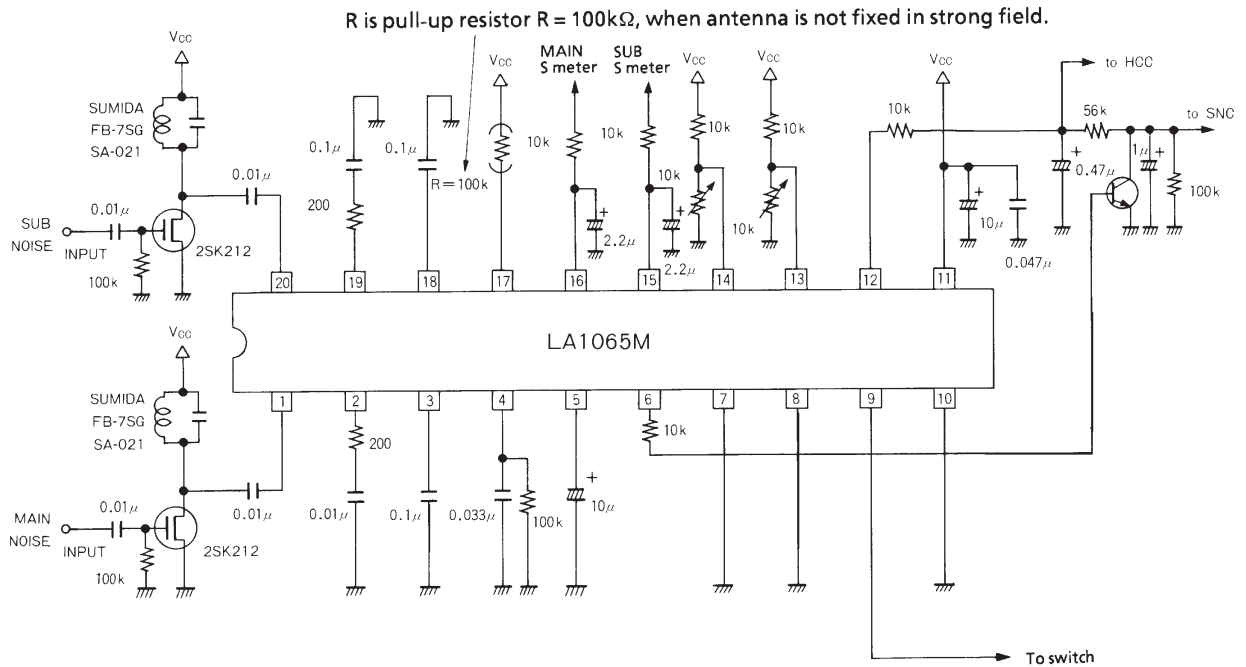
R is pull-up resistor R = 100kΩ, when antenna is not fixed in strong field.

$V_{CC}$
SUMIDA
FB-7SG
SA-021
0.01$\mu$
SUB NOISE INPUT
0.01$\mu$
100k
2SK212

0.1$\mu$
200
0.1$\mu$
R=100k
$V_{CC}$
10k
MAIN S meter
10k
2.2$\mu$
SUB S meter
10k
10k
2.2$\mu$
$V_{CC}$
10k
$V_{CC}$
10k
10k
10k
$V_{CC}$
10$\mu$
0.047$\mu$
to HCC
56k
to SNC
0.47$\mu$
1$\mu$
100k

20
19
18
17
16
15
14
13
12
11

LA1065M

1
2
3
4
5
6
7
8
9
10

$V_{CC}$
SUMIDA
FB-7SG
SA-021
0.01$\mu$
MAIN NOISE INPUT
0.01$\mu$
100k
2SK212
200
0.01$\mu$
0.1$\mu$
0.033$\mu$
100k
10$\mu$
10k

To switch